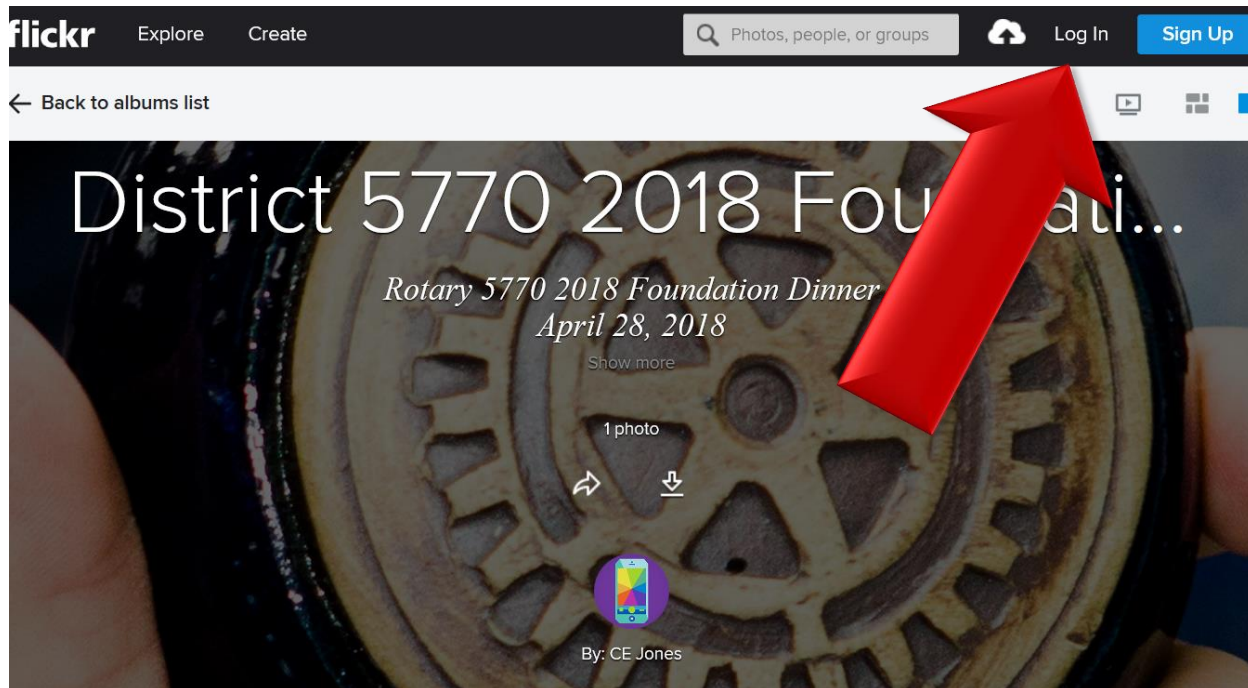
flickr Explore Create

Photos, people, or groups

Log In Sign Up

← Back to albums list

District 5770 2018 Fou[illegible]ati...

Rotary 5770 2018 Foundation Dinner
April 28, 2018

Show more

1 photo

By: CE Jones